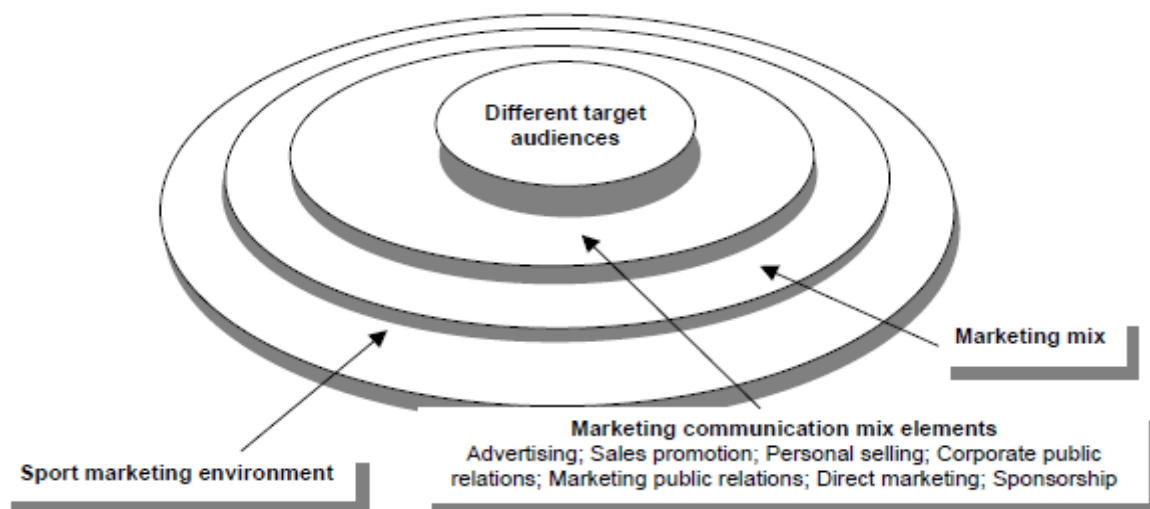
Different target audiences

Marketing mix

Marketing communication mix elements
Advertising; Sales promotion; Personal selling; Corporate public relations; Marketing public relations; Direct marketing; Sponsorship

Sport marketing environment